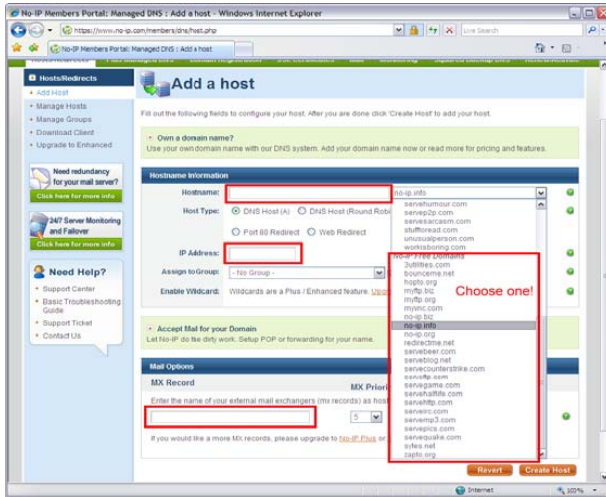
No-IP Members Portal: Managed DNS : Add a host - Windows Internet Explorer

https://www.no-ip.com/members/dns/host.php

Live Search

No-IP Members Portal: Managed DNS : Add a host

Hosts/Redirects

• Add Host
• Manage Hosts
• Manage Groups
• Download Client
• Upgrade to Enhanced

Need redundancy for your mail server?
Click here for more info

24/7 Server Monitoring and Failover
Click here for more info

Need Help?
• Support Center
• Basic Troubleshooting Guide
• Support Ticket
• Contact Us

Add a host

Fill out the following fields to configure your host. After you are done click 'Create Host' to add your host.

Own a domain name?
Use your own domain name with our DNS system. Add your domain name now or read more for pricing and features.

Hostname Information

Hostname: no-ip.info

Host Type: DNS Host (A) DNS Host (Round Robi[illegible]
Port 80 Redirect Web Redirect

IP Address:

Assign to Group: - No Group -

Enable Wildcard: Wildcards are a Plus / Enhanced feature. Upg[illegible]

servehumour.com
servep2p.com
servesarcasm.com
stufftoread.com
unusualperson.com
workisboring.com
No-IP Free Domains
3utilities.com
bounceme.net
hopto.org
myftp.biz
myftp.org
myvnc.com
no-ip.biz
no-ip.info
no-ip.org
redirectme.net
servebeer.com
serveblog.net
servecounterstrike.com
serveftp.com
servegame.com
servehalflife.com
servehttp.com
serveirc.com
serveml.com
servemp3.com
servepics.com
servequake.com
sytes.net
zapto.org

Choose one!

Accept Mail for your Domain
Let No-IP do the dirty work. Setup POP or forwarding for your name.

Mail Options

MX Record

MX Priori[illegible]

Enter the name of your external mail exchangers (mx records) as hos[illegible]

5

If you would like a more MX records, please upgrade to No-IP Plus or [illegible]

Revert Create Host

Internet 100%